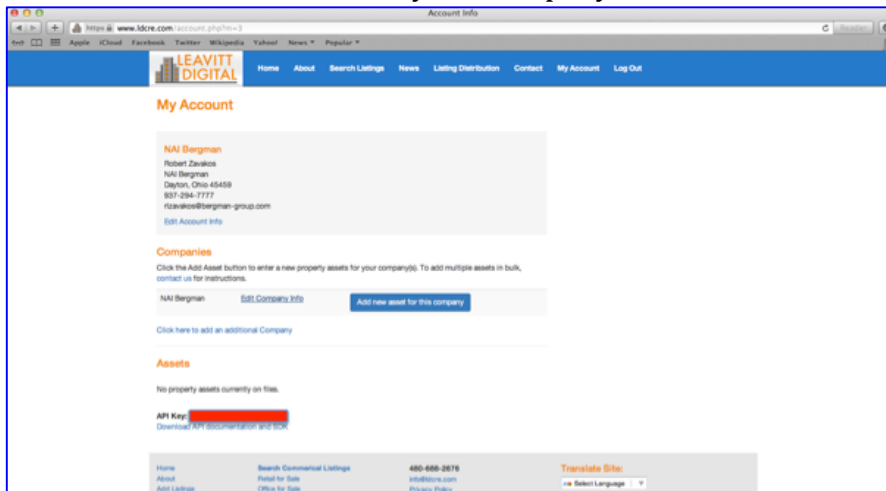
Account Info

https www.ldcre.com/account.php?m=3

Reader

Apple iCloud Facebook Twitter Wikipedia Yahoo! News Popular

LEAVITT DIGITAL

Home About Search Listings News Listing Distribution Contact My Account Log Out

My Account

NAI Bergman

Robert Zavakos
NAI Bergman
Dayton, Ohio 45459
937-294-7777
rzavakos@bergman-group.com

Edit Account Info

Companies

Click the Add Asset button to enter a new property assets for your company(s). To add multiple assets in bulk, contact us for instructions.

NAI Bergman Edit Company Info Add new asset for this company

Click here to add an additional Company

Assets

No property assets currently on files.

API Key:
Download API documentation and SDK

Home
About
Add Listings

Search Commercial Listings
Retail for Sale
Office for Sale

480-686-2676
info@ldcre.com
Privacy Policy

Translate Site:
Select Language